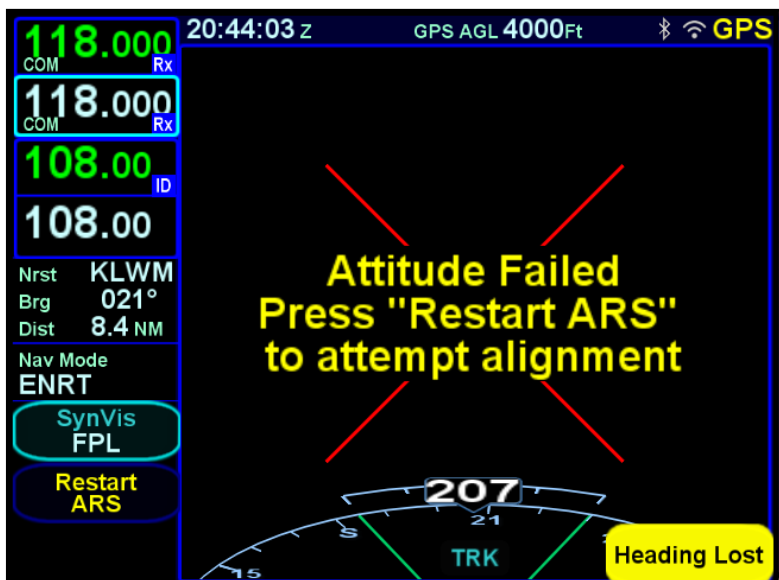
118.000
COM Rx

118.000
COM Rx

108.00
ID

108.00

Nrst KLWM
Brg 021°
Dist 8.4 NM

Nav Mode
ENRT

SynVis
FPL

Restart
ARS

20:44:03 Z GPS AGL 4000Ft GPS

Attitude Failed
Press "Restart ARS"
to attempt alignment

207
S 21
15
TRK

Heading Lost